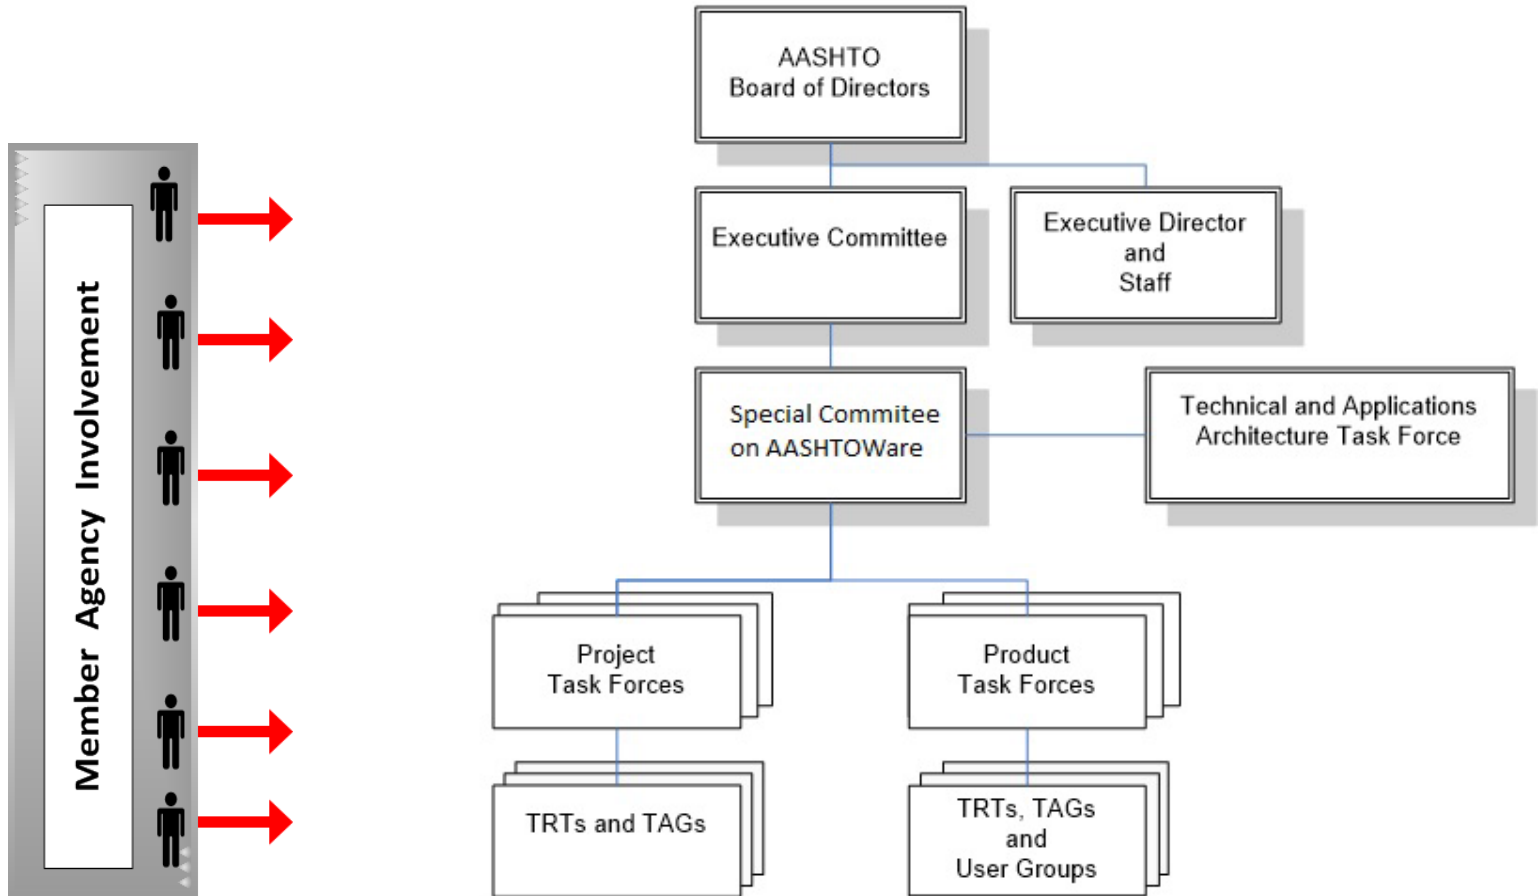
Member Agency Involvement

AASHTO
Board of Directors

Executive Committee

Executive Director
and
Staff

Special Commitee
on AASHTOWare

Technical and Applications
Architecture Task Force

Project
Task Forces

Product
Task Forces

TRTs and TAGs

TRTs, TAGs
and
User Groups